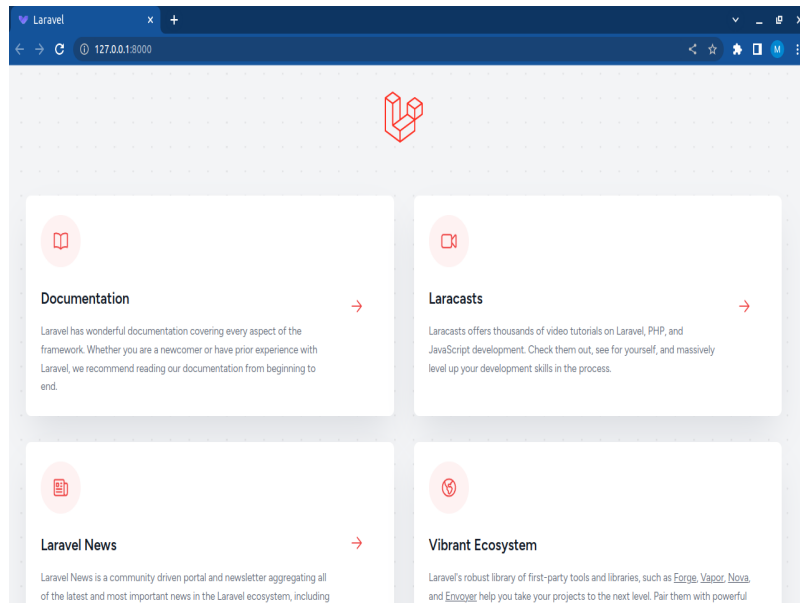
Laravel

127.0.0.1:8000

M

Documentation

Laravel has wonderful documentation covering every aspect of the framework. Whether you are a newcomer or have prior experience with Laravel, we recommend reading our documentation from beginning to end.

Laracasts

Laracasts offers thousands of video tutorials on Laravel, PHP, and JavaScript development. Check them out, see for yourself, and massively level up your development skills in the process.

Laravel News

Laravel News is a community driven portal and newsletter aggregating all of the latest and most important news in the Laravel ecosystem, including

Vibrant Ecosystem

Laravel's robust library of first-party tools and libraries, such as Forge, Vapor, Nova, and Envoyer help you take your projects to the next level. Pair them with powerful